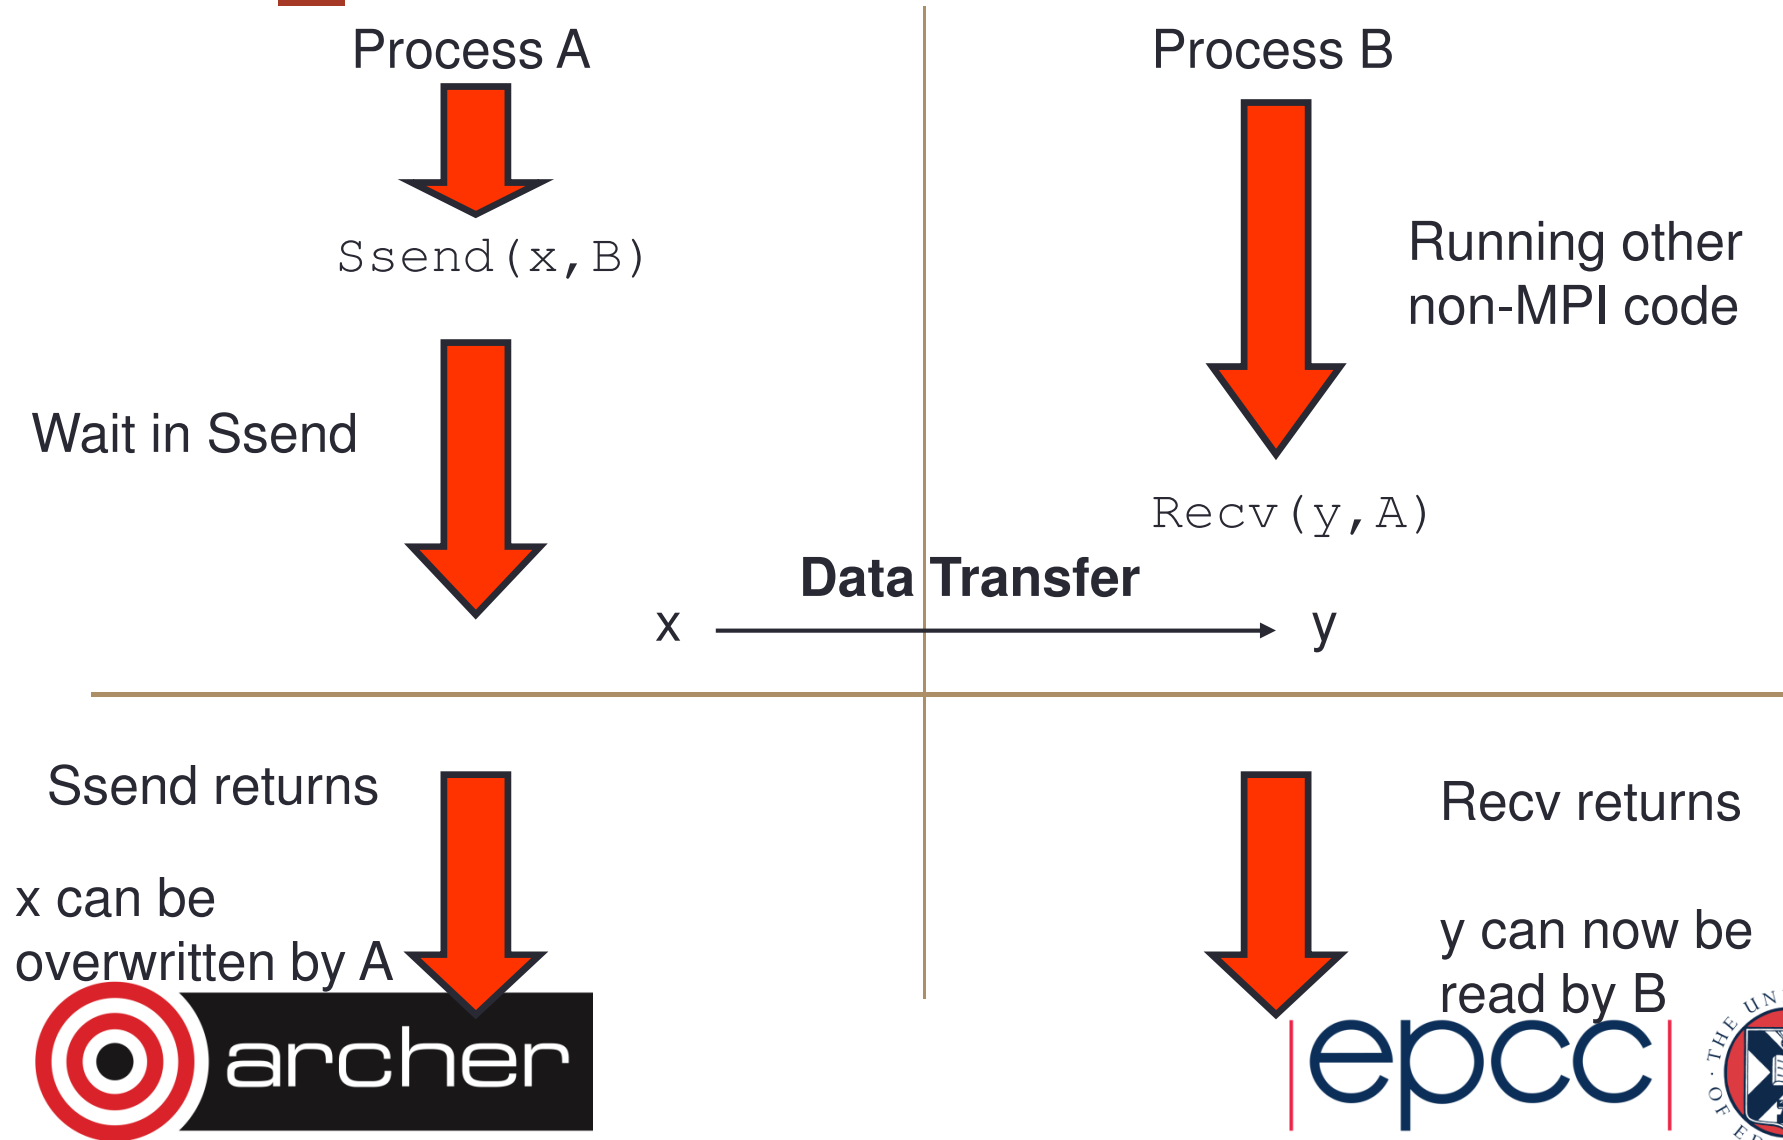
Process A

Process B

Ssend(x,B)

Running other non-MPI code

Wait in Ssend

Recv(y,A)

Data Transfer

x

y

Ssend returns

x can be overwritten by A

Recv returns

y can now be read by B

archer

epcc